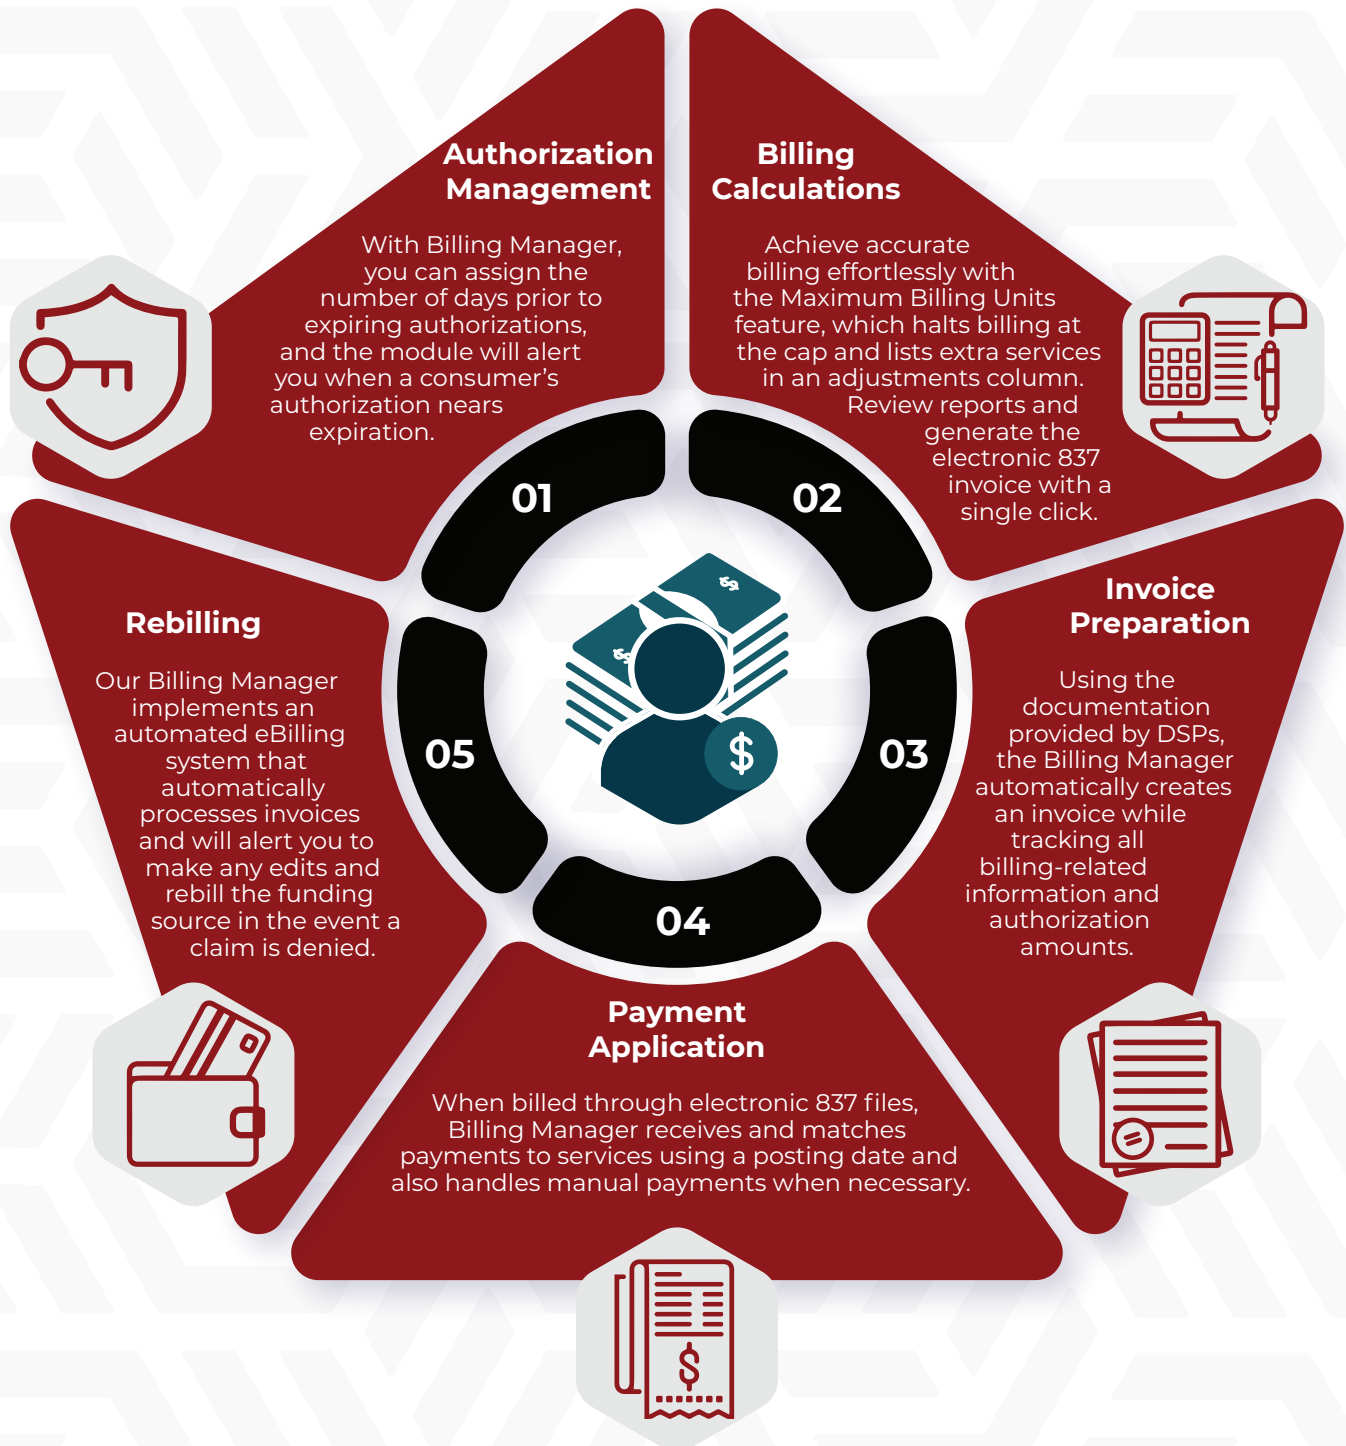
Authorization Management

With Billing Manager, you can assign the number of days prior to expiring authorizations, and the module will alert you when a consumer's authorization nears expiration.

Billing Calculations

Achieve accurate billing effortlessly with the Maximum Billing Units feature, which halts billing at the cap and lists extra services in an adjustments column. Review reports and generate the electronic 837 invoice with a single click.

01

02

Invoice Preparation

Using the documentation provided by DSPs, the Billing Manager automatically creates an invoice while tracking all billing-related information and authorization amounts.

03

Rebilling

Our Billing Manager implements an automated eBilling system that automatically processes invoices and will alert you to make any edits and rebill the funding source in the event a claim is denied.

05

04

Payment Application

When billed through electronic 837 files, Billing Manager receives and matches payments to services using a posting date and also handles manual payments when necessary.